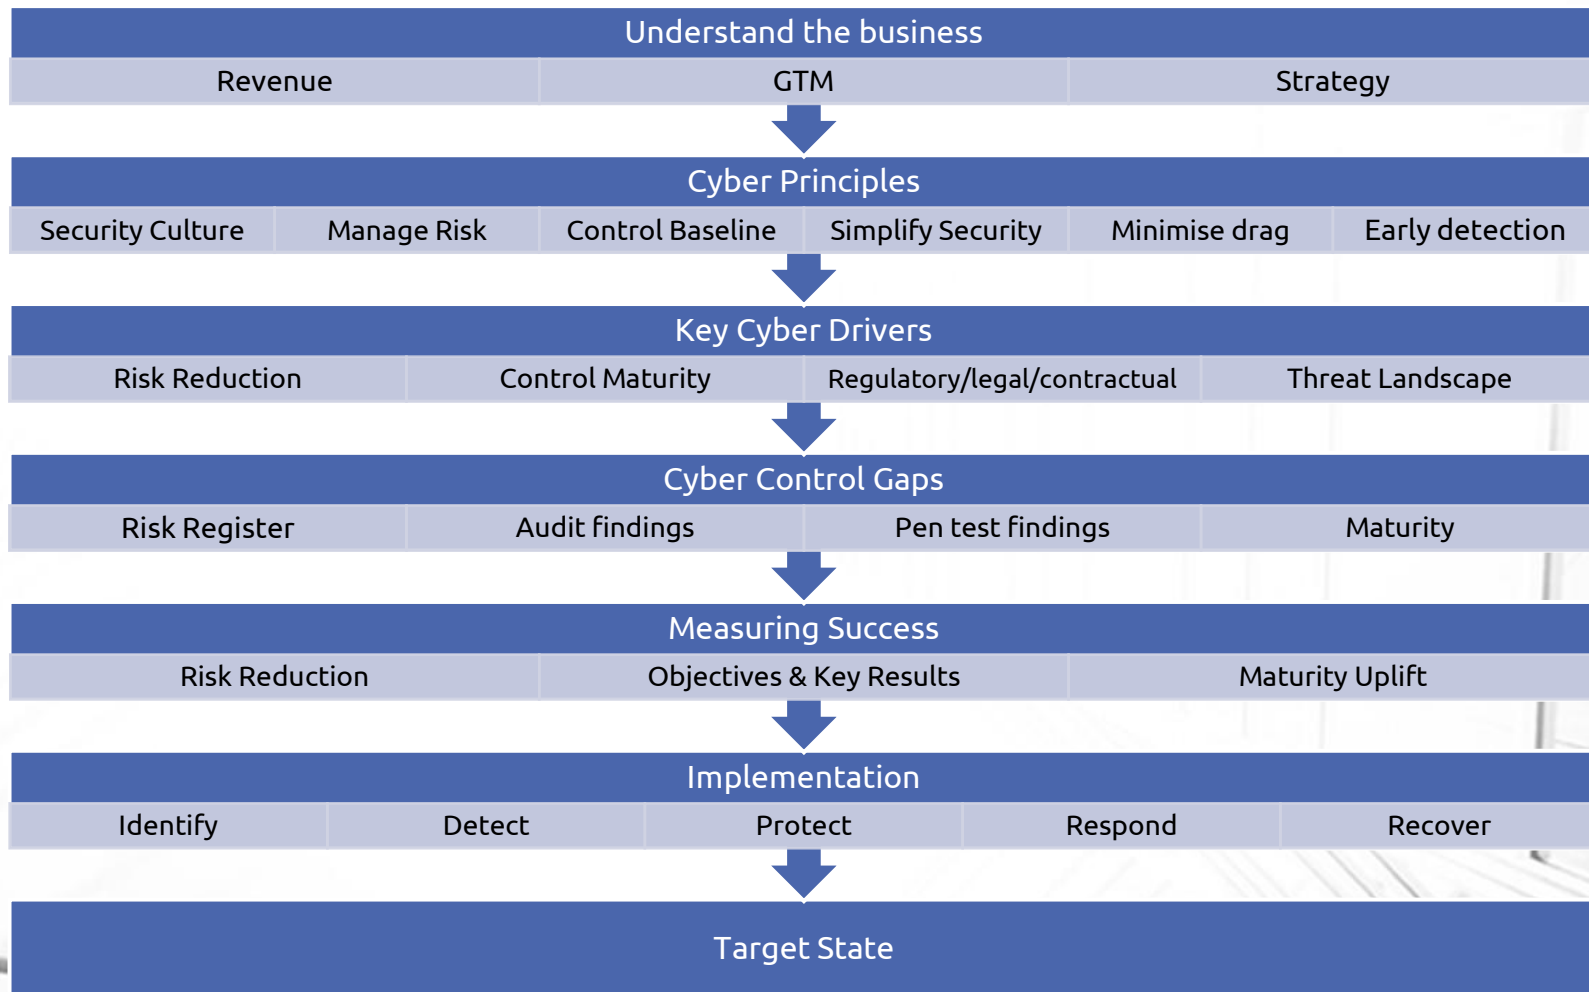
Understand the business

| Revenue | GTM | Strategy |
|---|---|---|

Cyber Principles

| Security Culture | Manage Risk | Control Baseline | Simplify Security | Minimise drag | Early detection |
|---|---|---|---|---|---|

Key Cyber Drivers

| Risk Reduction | Control Maturity | Regulatory/legal/contractual | Threat Landscape |
|---|---|---|---|

Cyber Control Gaps

| Risk Register | Audit findings | Pen test findings | Maturity |
|---|---|---|---|

Measuring Success

| Risk Reduction | Objectives & Key Results | Maturity Uplift |
|---|---|---|

Implementation

| Identify | Detect | Protect | Respond | Recover |
|---|---|---|---|---|

Target State